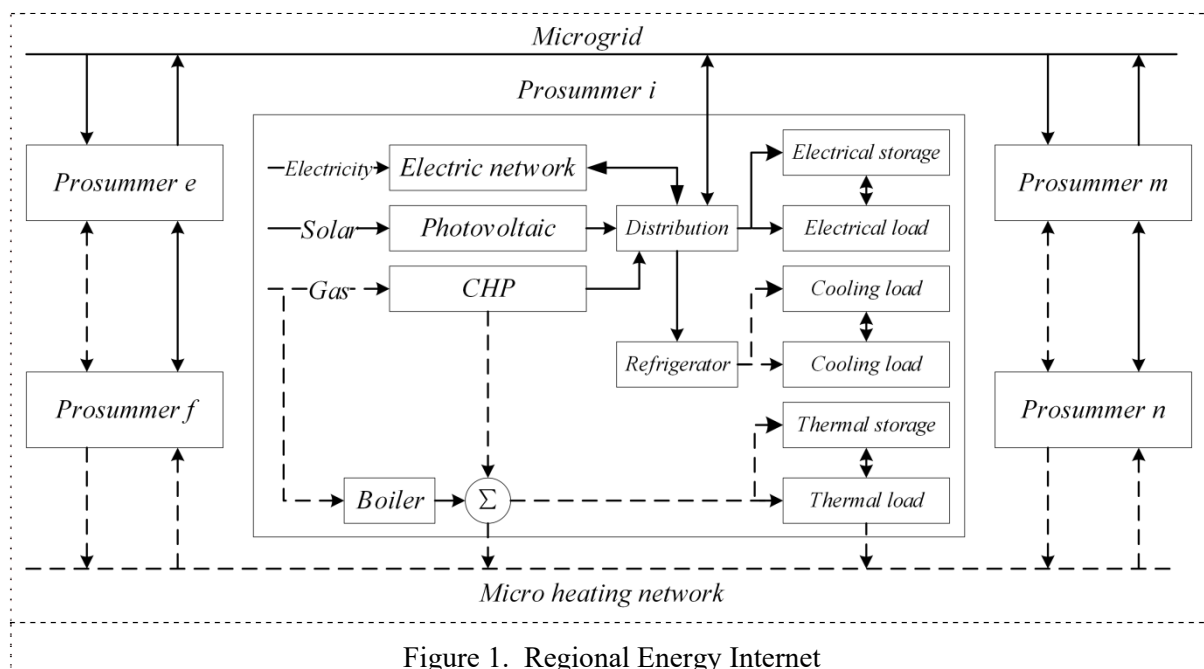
Microgrid

Prosummer i

Prosummer e

Electricity

Electric network

Electrical storage

Prosummer m

Solar

Photovoltaic

Distribution

Electrical load

Gas

CHP

Cooling load

Refrigerator

Cooling load

Prosummer f

Prosummer n

Thermal storage

Boiler

$\Sigma$

Thermal load

Micro heating network

Figure 1. Regional Energy Internet